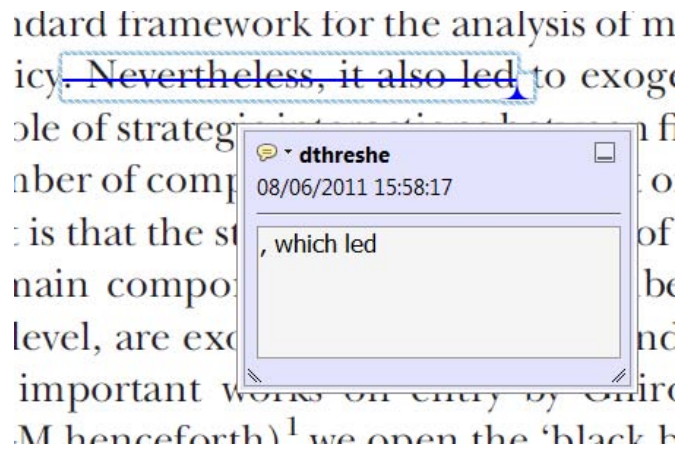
ndard framework for the analysis of m
icy. Nevertheless, it also led to exoge
ole of strategi
nber of comp
is that the st
nain compo
level, are exc
important w
M henceforth)$^1$ we open the 'black b

dthreshe
08/06/2011 15:58:17
, which led